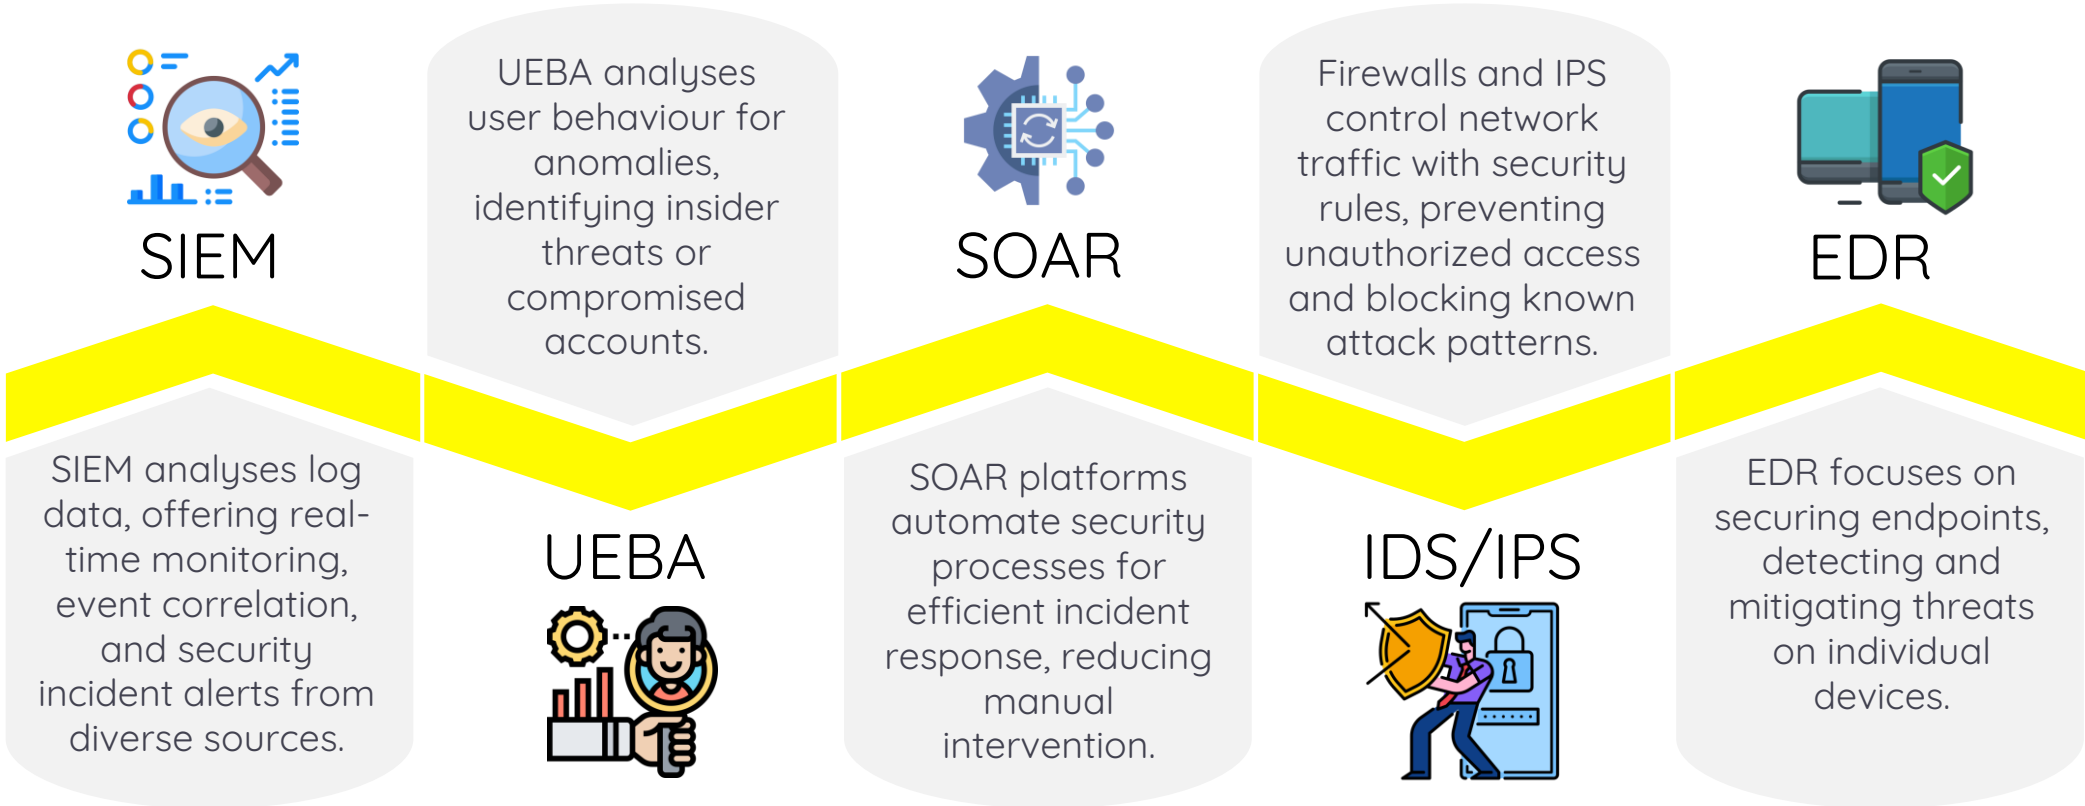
SIEM

SIEM analyses log data, offering real-time monitoring, event correlation, and security incident alerts from diverse sources.

UEBA analyses user behaviour for anomalies, identifying insider threats or compromised accounts.

UEBA

SOAR

SOAR platforms automate security processes for efficient incident response, reducing manual intervention.

Firewalls and IPS control network traffic with security rules, preventing unauthorized access and blocking known attack patterns.

IDS/IPS

EDR

EDR focuses on securing endpoints, detecting and mitigating threats on individual devices.